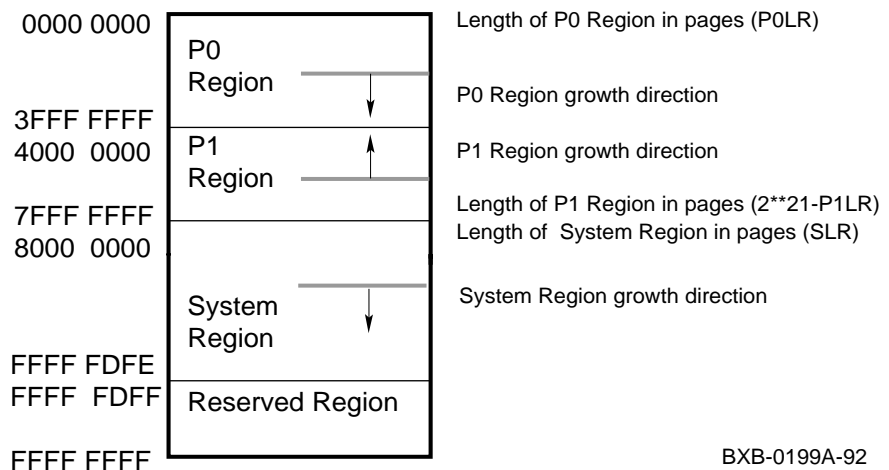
0000 0000
P0 Region
Length of P0 Region in pages (P0LR)
P0 Region growth direction
3FFF FFFF
4000 0000
P1 Region
P1 Region growth direction
Length of P1 Region in pages (2**21-P1LR)
7FFF FFFF
8000 0000
Length of System Region in pages (SLR)
System Region
System Region growth direction
FFFF FDFE
FFFF FDFF
Reserved Region
FFFF FFFF
BXB-0199A-92